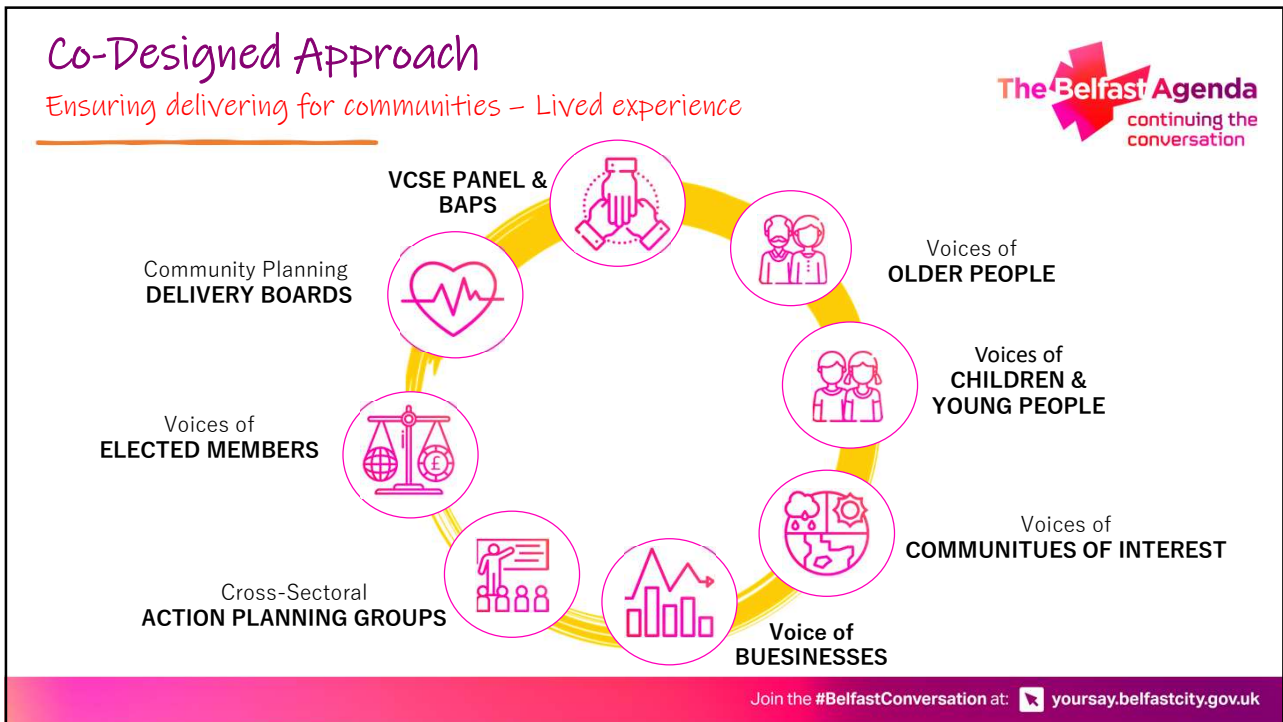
Co-Designed Approach

Ensuring delivering for communities – Lived experience

The Belfast Agenda
continuing the conversation

VCSE PANEL & BAPS

Voices of
OLDER PEOPLE

Community Planning
DELIVERY BOARDS

Voices of
CHILDREN & YOUNG PEOPLE

Voices of
ELECTED MEMBERS

Voices of
COMMUNITUES OF INTEREST

Cross-Sectoral
ACTION PLANNING GROUPS

Voice of
BUESINESSES

Join the #BelfastConversation at: yoursay.belfastcity.gov.uk